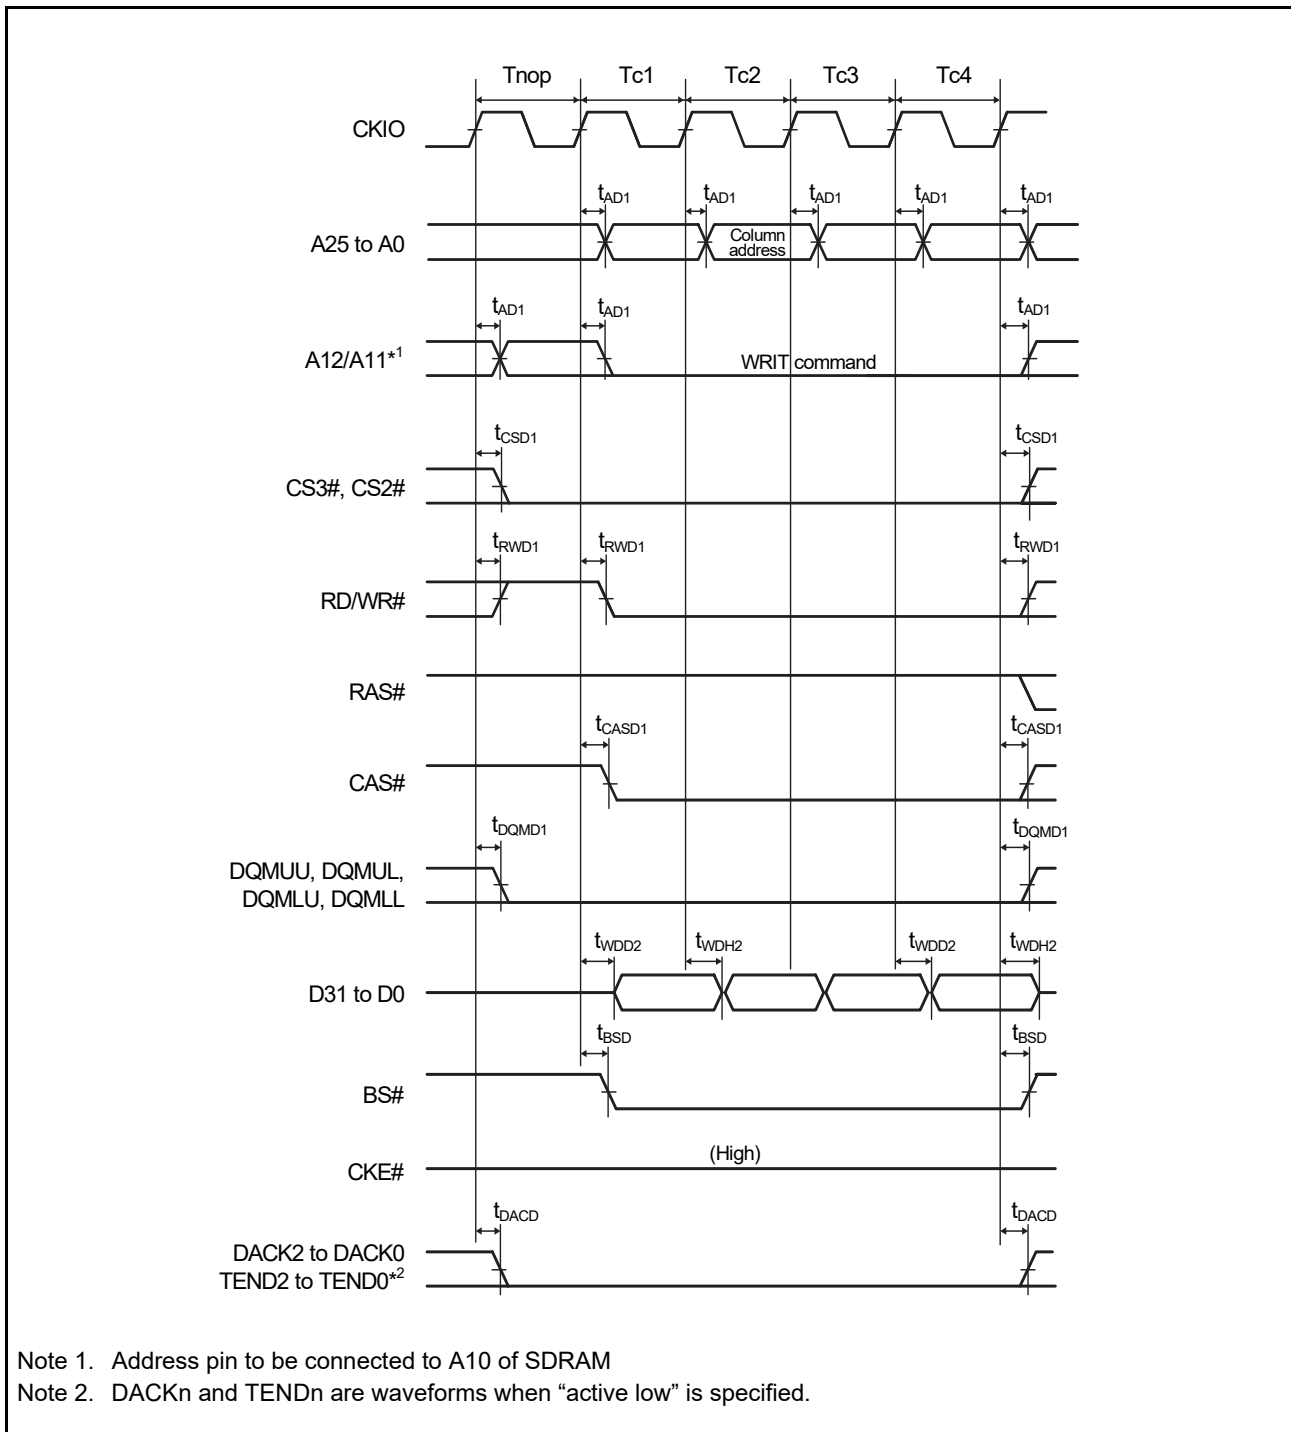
Tnop Tc1 Tc2 Tc3 Tc4

CKIO

$t_{AD1}$ $t_{AD1}$ $t_{AD1}$ $t_{AD1}$ $t_{AD1}$

A25 to A0

Column address

$t_{AD1}$ $t_{AD1}$ $t_{AD1}$

A12/A11*$^1$

WRIT command

$t_{CSD1}$ $t_{CSD1}$

CS3#, CS2#

$t_{RWD1}$ $t_{RWD1}$ $t_{RWD1}$

RD/WR#

RAS#

$t_{CASD1}$ $t_{CASD1}$

CAS#

$t_{DQMD1}$ $t_{DQMD1}$

DQMUU, DQMUL, DQMLU, DQMLL

$t_{WDD2}$ $t_{WDH2}$ $t_{WDD2}$ $t_{WDH2}$

D31 to D0

$t_{BSD}$ $t_{BSD}$

BS#

CKE#

(High)

$t_{DACD}$ $t_{DACD}$

DACK2 to DACK0
TEND2 to TEND0*$^2$

Note 1. Address pin to be connected to A10 of SDRAM
Note 2. DACKn and TENDn are waveforms when “active low” is specified.